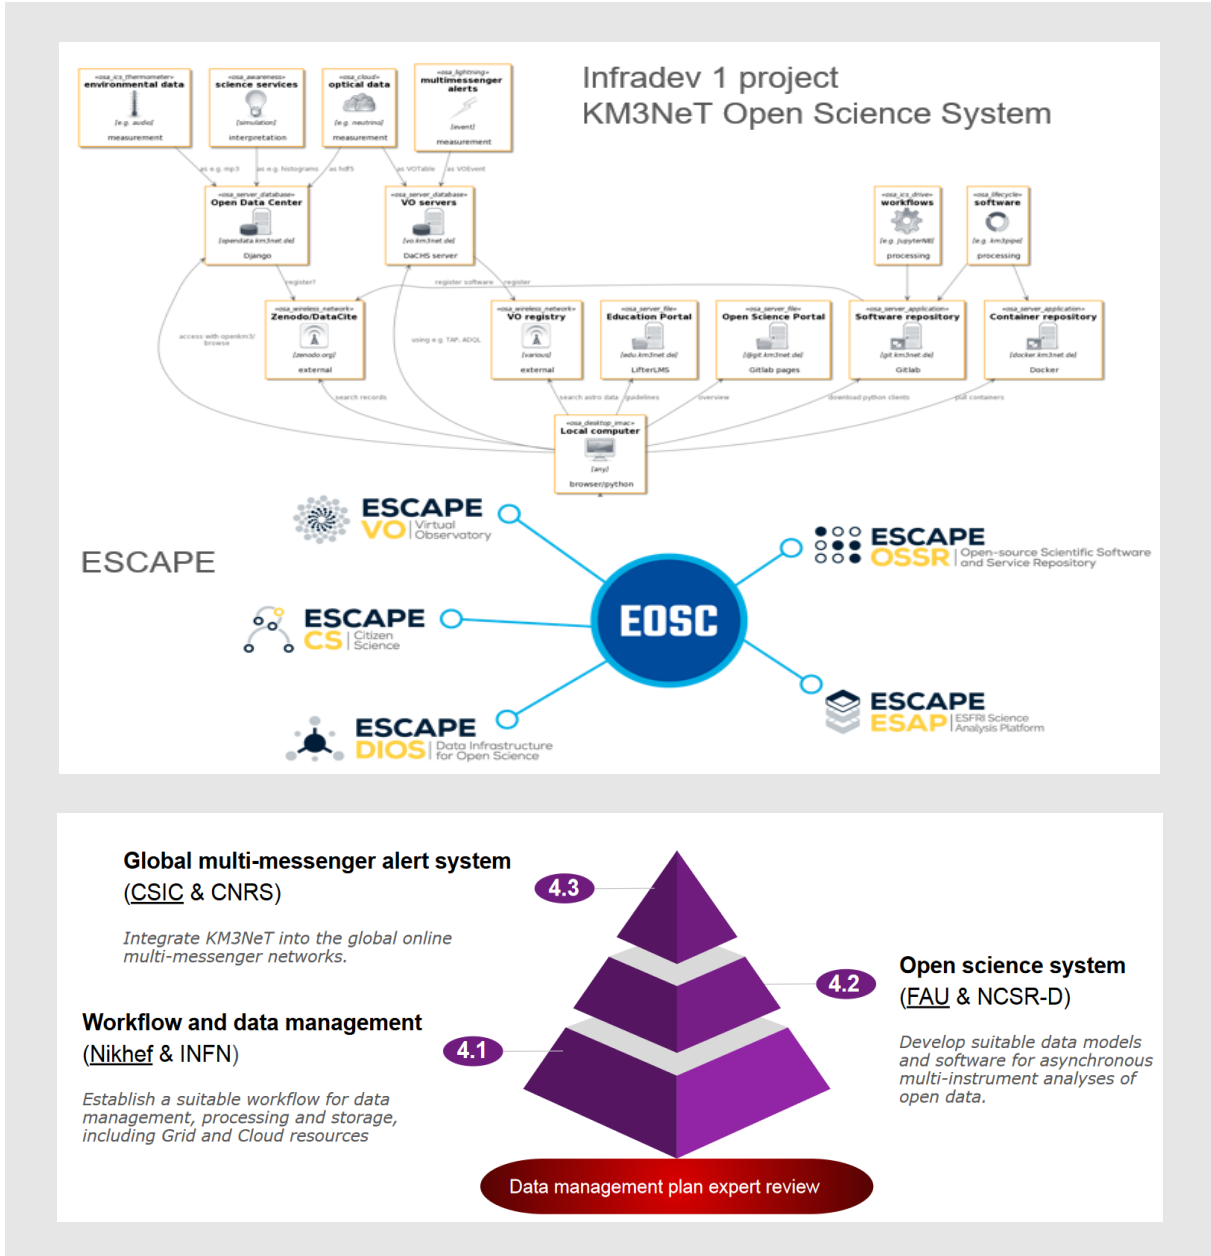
«osa_ics_thermometer» environmental data [e.g. audio] measurement

«osa_awareness» science services [simulation] interpretation

«osa_cloud» optical data [e.g. neutrino] measurement

«osa_lightning» multimessenger alerts [event] measurement

Infradev 1 project
KM3NeT Open Science System

as e.g. mp3 as e.g. histograms as hdf5 as VOTable as VOEvent

«osa_server_database» Open Data Center [opendata.km3net.de] Django

«osa_server_database» VO servers [vo.km3net.de] DaCHS server

«osa_ics_drive» workflows [e.g. JupyterNB] processing

«osa_lifecycle» software [e.g. km3pipe] processing

register? register software register

«osa_wireless_network» Zenodo/DataCite [zenodo.org] external

«osa_wireless_network» VO registry [various] external

«osa_server_file» Education Portal [edu.km3net.de] LifterLMS

«osa_server_file» Open Science Portal [@git.km3net.de] Gitlab pages

«osa_server_application» Software repository [git.km3net.de] Gitlab

«osa_server_application» Container repository [docker.km3net.de] Docker

access with openkm3/ browse using e.g. TAP, ADQL search records search astro data guidelines overview download python clients pull containers

«osa_desktop_imac» Local computer [any] browser/python

ESCAPE

ESCAPE VO Virtual Observatory

ESCAPE OSSR Open-source Scientific Software and Service Repository

ESCAPE CS Citizen Science

EOSC

ESCAPE DIOS Data Infrastructure for Open Science

ESCAPE ESAP ESFRI Science Analysis Platform

Global multi-messenger alert system
(CSIC & CNRS)

Integrate KM3NeT into the global online multi-messenger networks.

4.3

4.2

Open science system
(FAU & NCSR-D)

Develop suitable data models and software for asynchronous multi-instrument analyses of open data.

Workflow and data management
(Nikhef & INFN)

4.1

Establish a suitable workflow for data management, processing and storage, including Grid and Cloud resources

Data management plan expert review